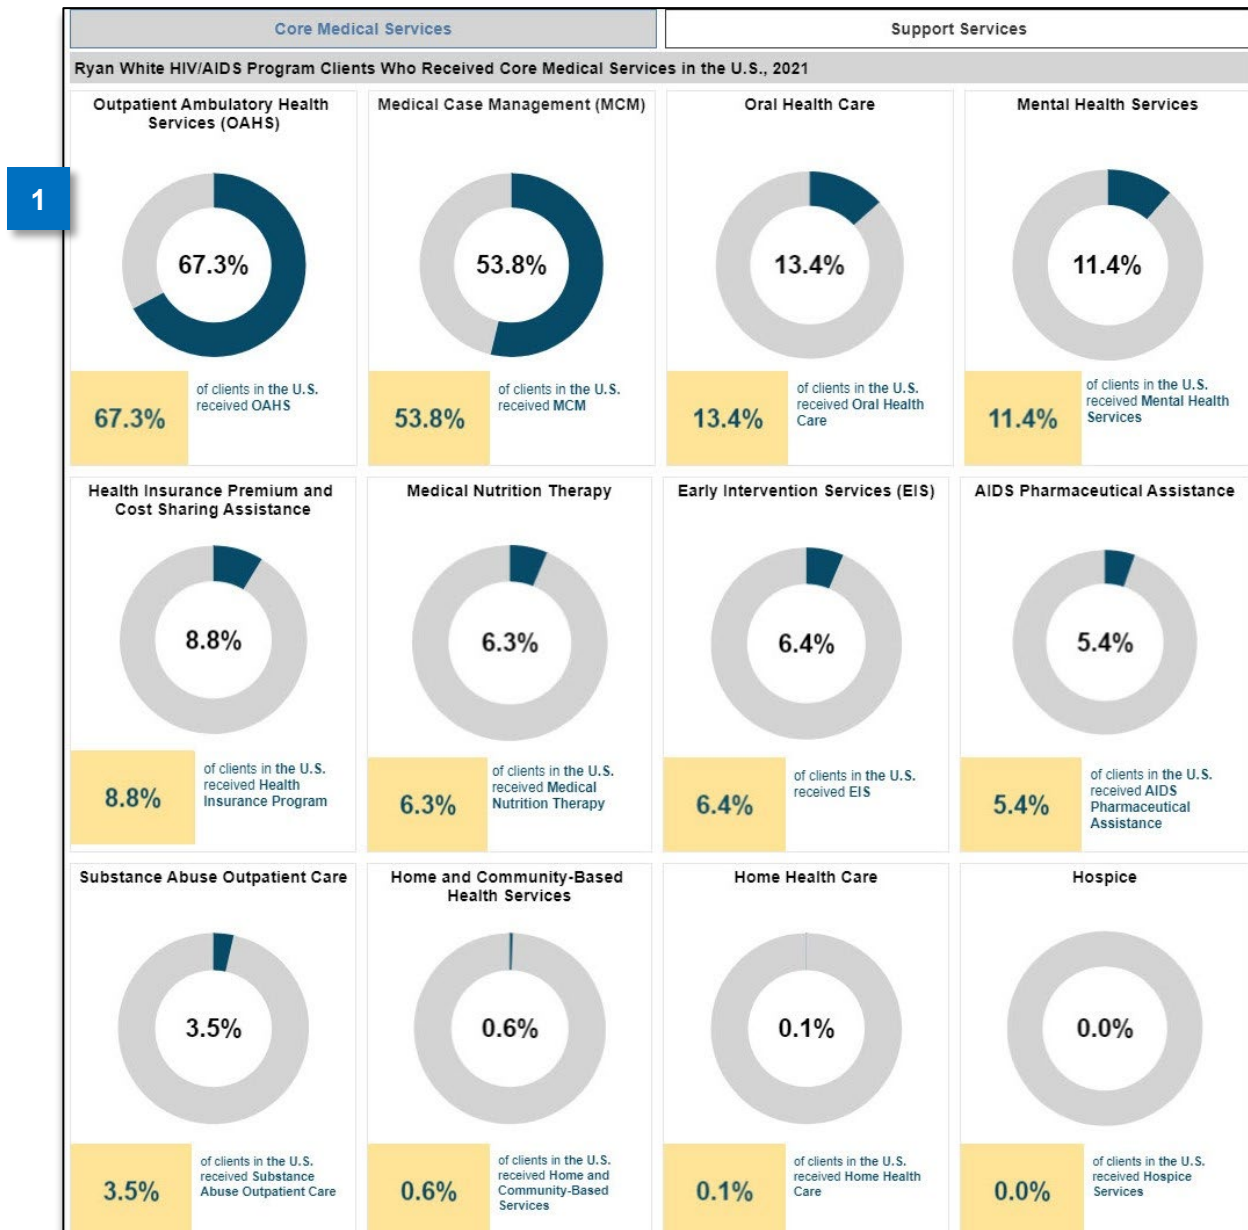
Core Medical Services

Support Services

Ryan White HIV/AIDS Program Clients Who Received Core Medical Services in the U.S., 2021

1

Outpatient Ambulatory Health Services (OAHS)

67.3%

67.3%

of clients in the U.S. received OAHS

Medical Case Management (MCM)

53.8%

53.8%

of clients in the U.S. received MCM

Oral Health Care

13.4%

13.4%

of clients in the U.S. received Oral Health Care

Mental Health Services

11.4%

11.4%

of clients in the U.S. received Mental Health Services

Health Insurance Premium and Cost Sharing Assistance

8.8%

8.8%

of clients in the U.S. received Health Insurance Program

Medical Nutrition Therapy

6.3%

6.3%

of clients in the U.S. received Medical Nutrition Therapy

Early Intervention Services (EIS)

6.4%

6.4%

of clients in the U.S. received EIS

AIDS Pharmaceutical Assistance

5.4%

5.4%

of clients in the U.S. received AIDS Pharmaceutical Assistance

Substance Abuse Outpatient Care

3.5%

3.5%

of clients in the U.S. received Substance Abuse Outpatient Care

Home and Community-Based Health Services

0.6%

0.6%

of clients in the U.S. received Home and Community-Based Services

Home Health Care

0.1%

0.1%

of clients in the U.S. received Home Health Care

Hospice

0.0%

0.0%

of clients in the U.S. received Hospice Services